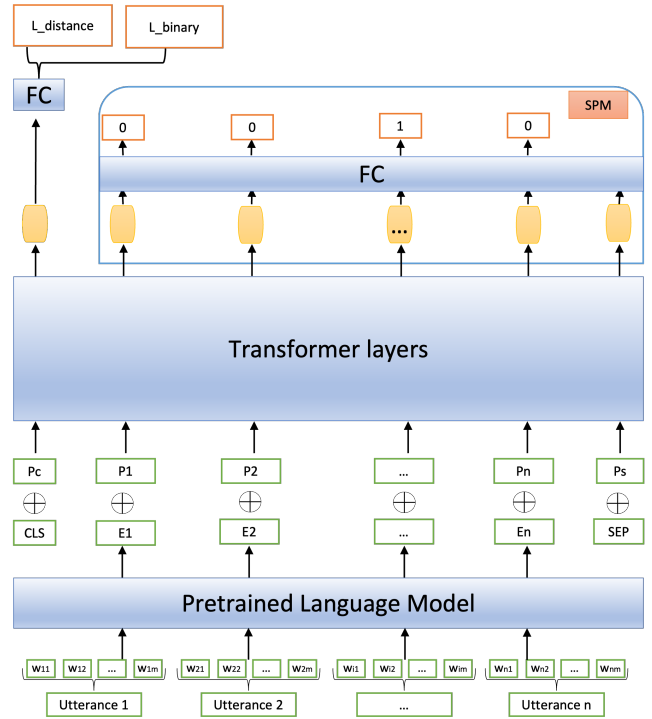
L_distance

L_binary

FC

SPM

0

0

1

0

FC

...

Transformer layers

Pc

P1

P2

...

Pn

Ps

$\oplus$

$\oplus$

$\oplus$

$\oplus$

$\oplus$

CLS

E1

E2

...

En

SEP

Pretrained Language Model

$w_{11}$ $w_{12}$ ... $w_{1m}$

$w_{21}$ $w_{22}$ ... $w_{2m}$

$w_{i1}$ $w_{i2}$ ... $w_{im}$

$w_{n1}$ $w_{n2}$ ... $w_{nm}$

Utterance 1

Utterance 2

...

Utterance n